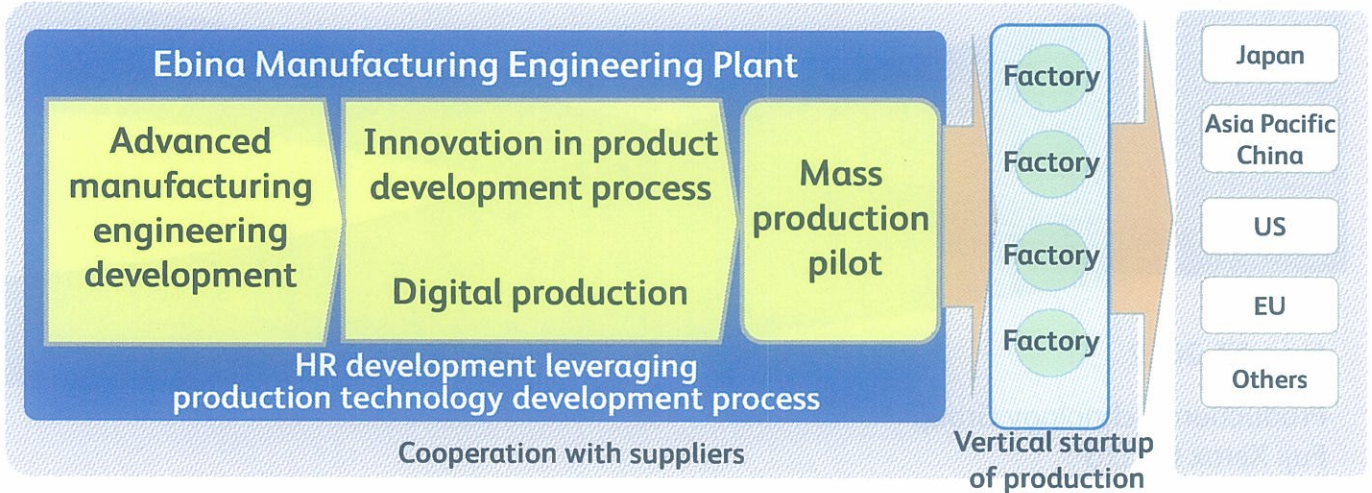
Ebina Manufacturing Engineering Plant

Advanced manufacturing engineering development

Innovation in product development process

Digital production

Mass production pilot

HR development leveraging production technology development process

Cooperation with suppliers

Factory

Factory

Factory

Factory

Vertical startup of production

Japan

Asia Pacific China

US

EU

Others